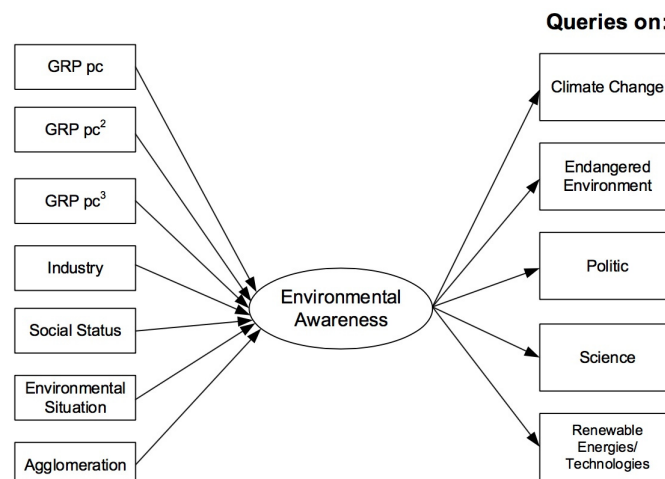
Queries on:

GRP pc

GRP pc$^2$

GRP pc$^3$

Industry

Social Status

Environmental Situation

Agglomeration

Environmental Awareness

Climate Change

Endangered Environment

Politic

Science

Renewable Energies/ Technologies